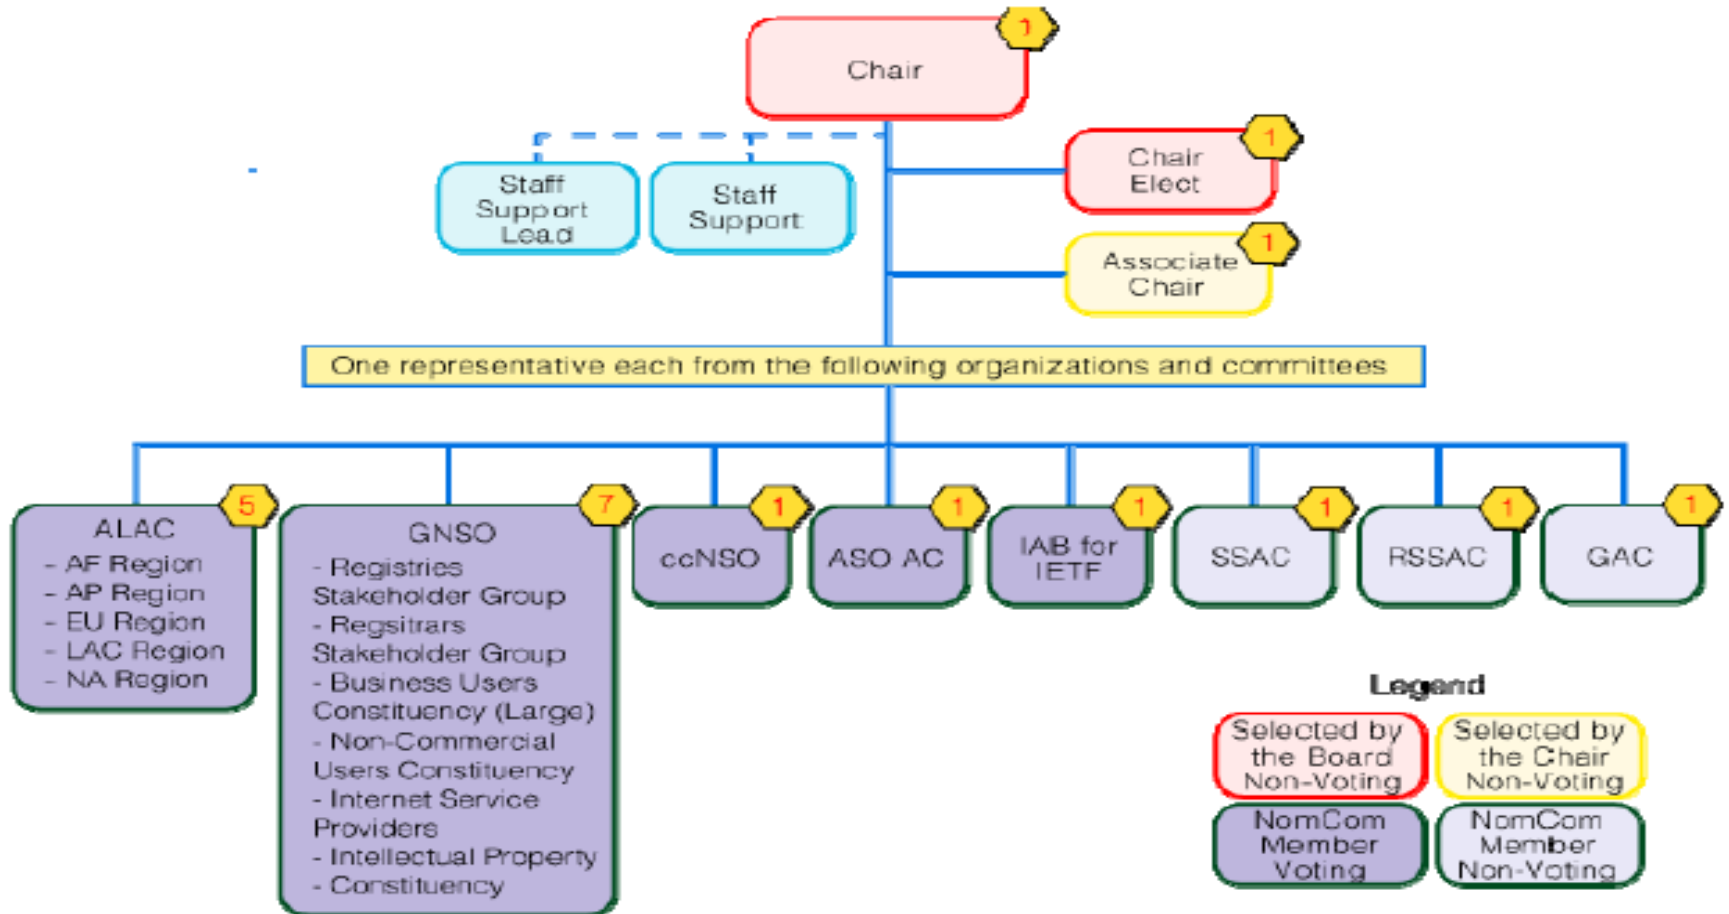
Chair 1

Staff Support Lead

Staff Support

Chair Elect 1

Associate Chair 1

One representative each from the following organizations and committees

ALAC 5
- AF Region
- AP Region
- EU Region
- LAC Region
- NA Region

GNSO 7
- Registries Stakeholder Group
- Regsitrars Stakeholder Group
- Business Users Constituency (Large)
- Non-Commercial Users Constituency
- Internet Service Providers
- Intellectual Property
- Constituency

ccNSO 1

ASO AC 1

IAB for IETF 1

SSAC 1

RSSAC 1

GAC 1

Legend

Selected by the Board Non-Voting

Selected by the Chair Non-Voting

NomCom Member Voting

NomCom Member Non-Voting